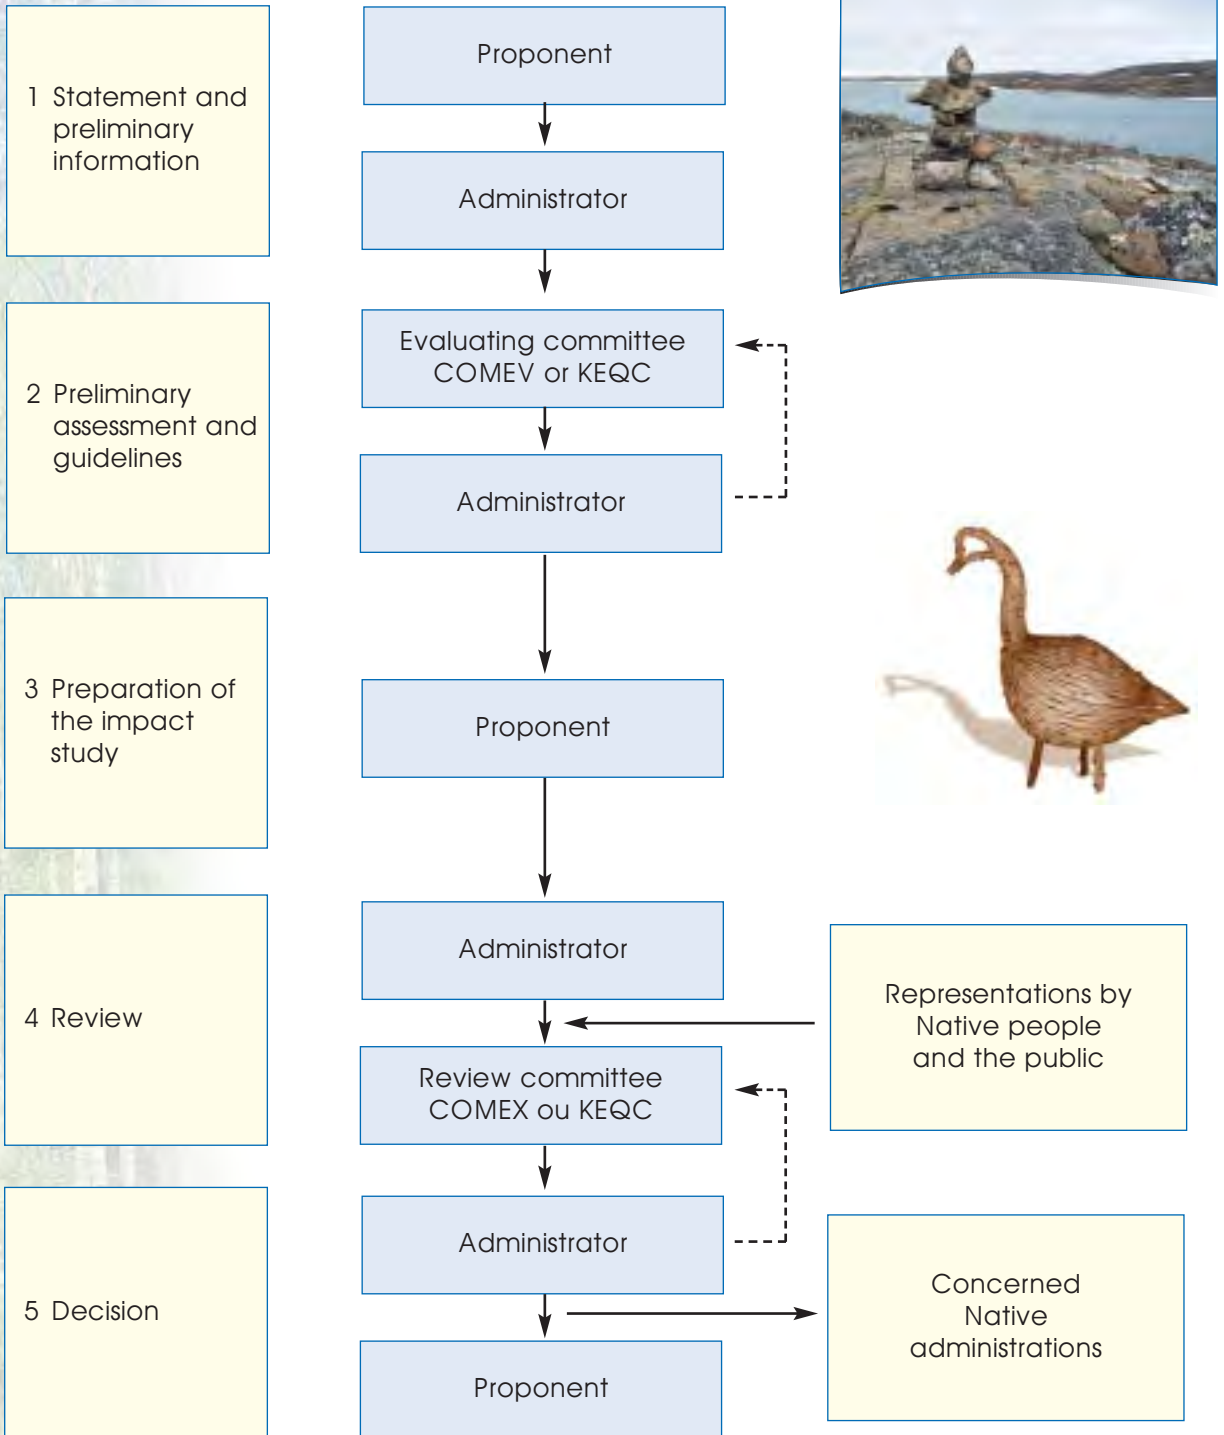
1 Statement and preliminary information

Proponent

Administrator

2 Preliminary assessment and guidelines

Evaluating committee COMEV or KEQC

Administrator

3 Preparation of the impact study

Proponent

4 Review

Administrator

Representations by Native people and the public

Review committee COMEX ou KEQC

5 Decision

Administrator

Concerned Native administrations

Proponent